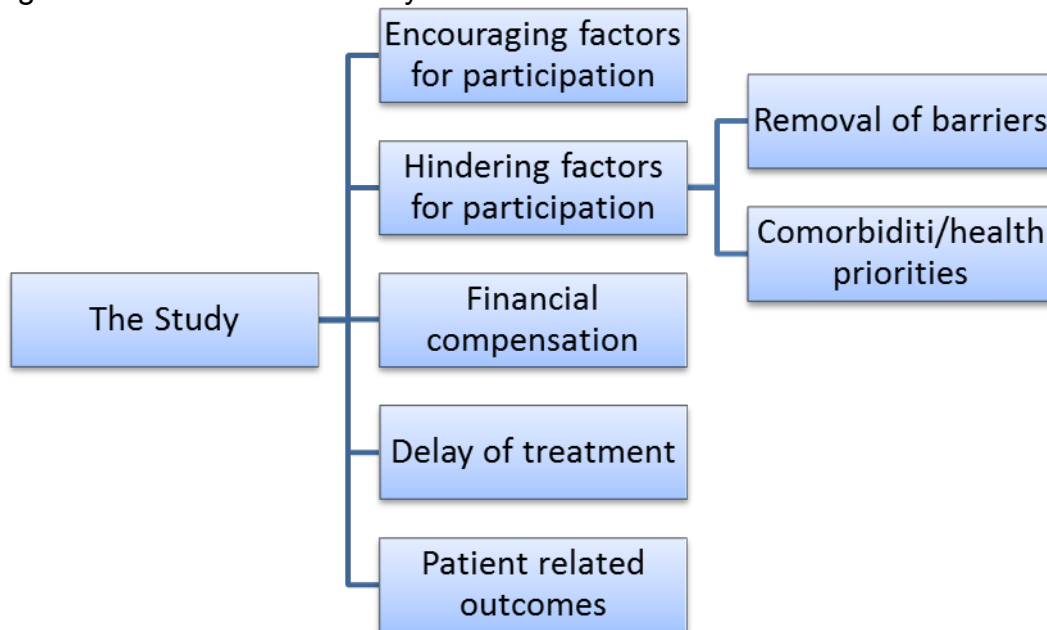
The Study

Encouraging factors for participation

Hindering factors for participation

Removal of barriers

Comorbiditi/health priorities

Financial compensation

Delay of treatment

Patient related outcomes